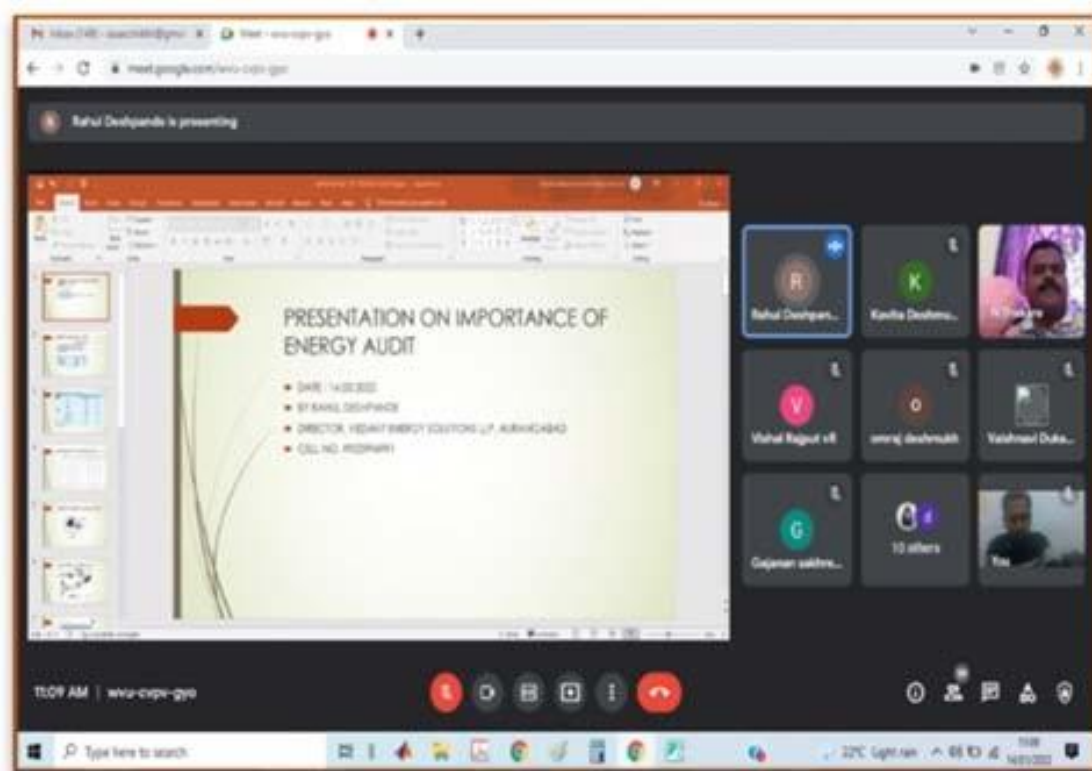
meet.google.com/wvu-cvpv-gyo

Rahul Deshpande is presenting

PRESENTATION ON IMPORTANCE OF ENERGY AUDIT

- DATE : 14.03.2022
- BY RAHUL DESHPANDE
- DIRECTOR, VEDANT ENERGY SOLUTIONS LLP, AURANGABAD
- CELL NO. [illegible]

R
Rahul Deshpan...

K
Kavita Deshmu...

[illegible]

V
Vishal Rajput s8

o
omraj deshmukh

Vaishnavi Duka...

G
Gajanan sakhre...

10 others

You

11:09 AM | wvu-cvpv-gyo

Type here to search

22°C Light rain